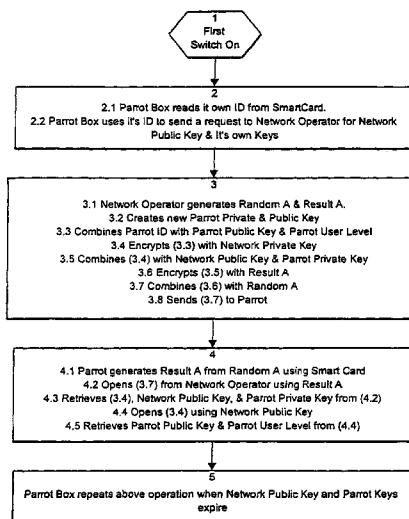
1
First
Switch On

2
2.1 Parrot Box reads it own ID from SmartCard.
2.2 Parrot Box uses it's ID to send a request to Network Operator for Network Public Key & It's own Keys

3
3.1 Network Operator generates Random A & Result A.
3.2 Creates new Parrot Private & Public Key
3.3 Combines Parrot ID with Parrot Public Key & Parrot User Level
3.4 Encrypts (3.3) with Network Private Key
3.5 Combines (3.4) with Network Public Key & Parrot Private Key
3.6 Encrypts (3.5) with Result A
3.7 Combines (3.6) with Random A
3.8 Sends (3.7) to Parrot

4
4.1 Parrot generates Result A from Random A using Smart Card
4.2 Opens (3.7) from Network Operator using Result A
4.3 Retrieves (3.4), Network Public Key, & Parrot Private Key from (4.2)
4.4 Opens (3.4) using Network Public Key
4.5 Retrieves Parrot Public Key & Parrot User Level from (4.4)

5
Parrot Box repeats above operation when Network Public Key and Parrot Keys expire